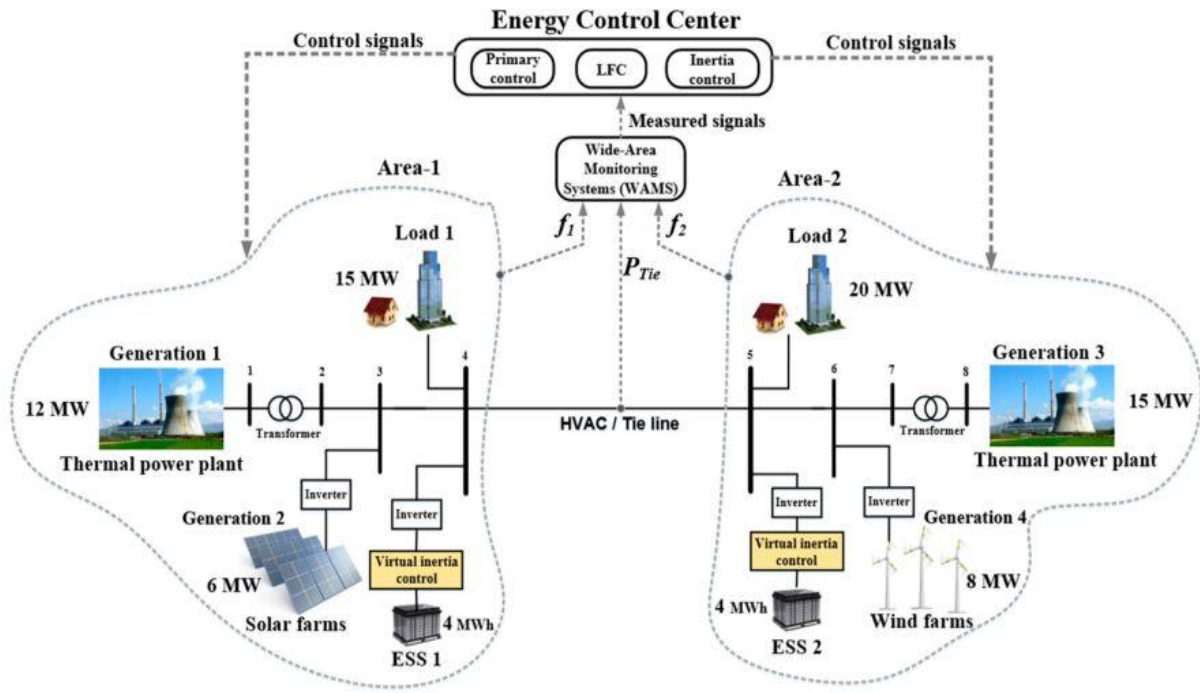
Energy Control Center

Control signals

Primary control

LFC

Inertia control

Control signals

Measured signals

Wide-Area Monitoring Systems (WAMS)

Area-1

Area-2

$f_1$

$f_2$

$P_{Tie}$

Load 1

15 MW

Load 2

20 MW

Generation 1

12 MW

Thermal power plant

1

2

3

4

Transformer

HVAC / Tie line

5

6

7

8

Transformer

Generation 3

15 MW

Thermal power plant

Inverter

Inverter

Inverter

Inverter

Generation 2

6 MW

Solar farms

Virtual inertia control

4 MWh

ESS 1

Virtual inertia control

4 MWh

ESS 2

Generation 4

8 MW

Wind farms